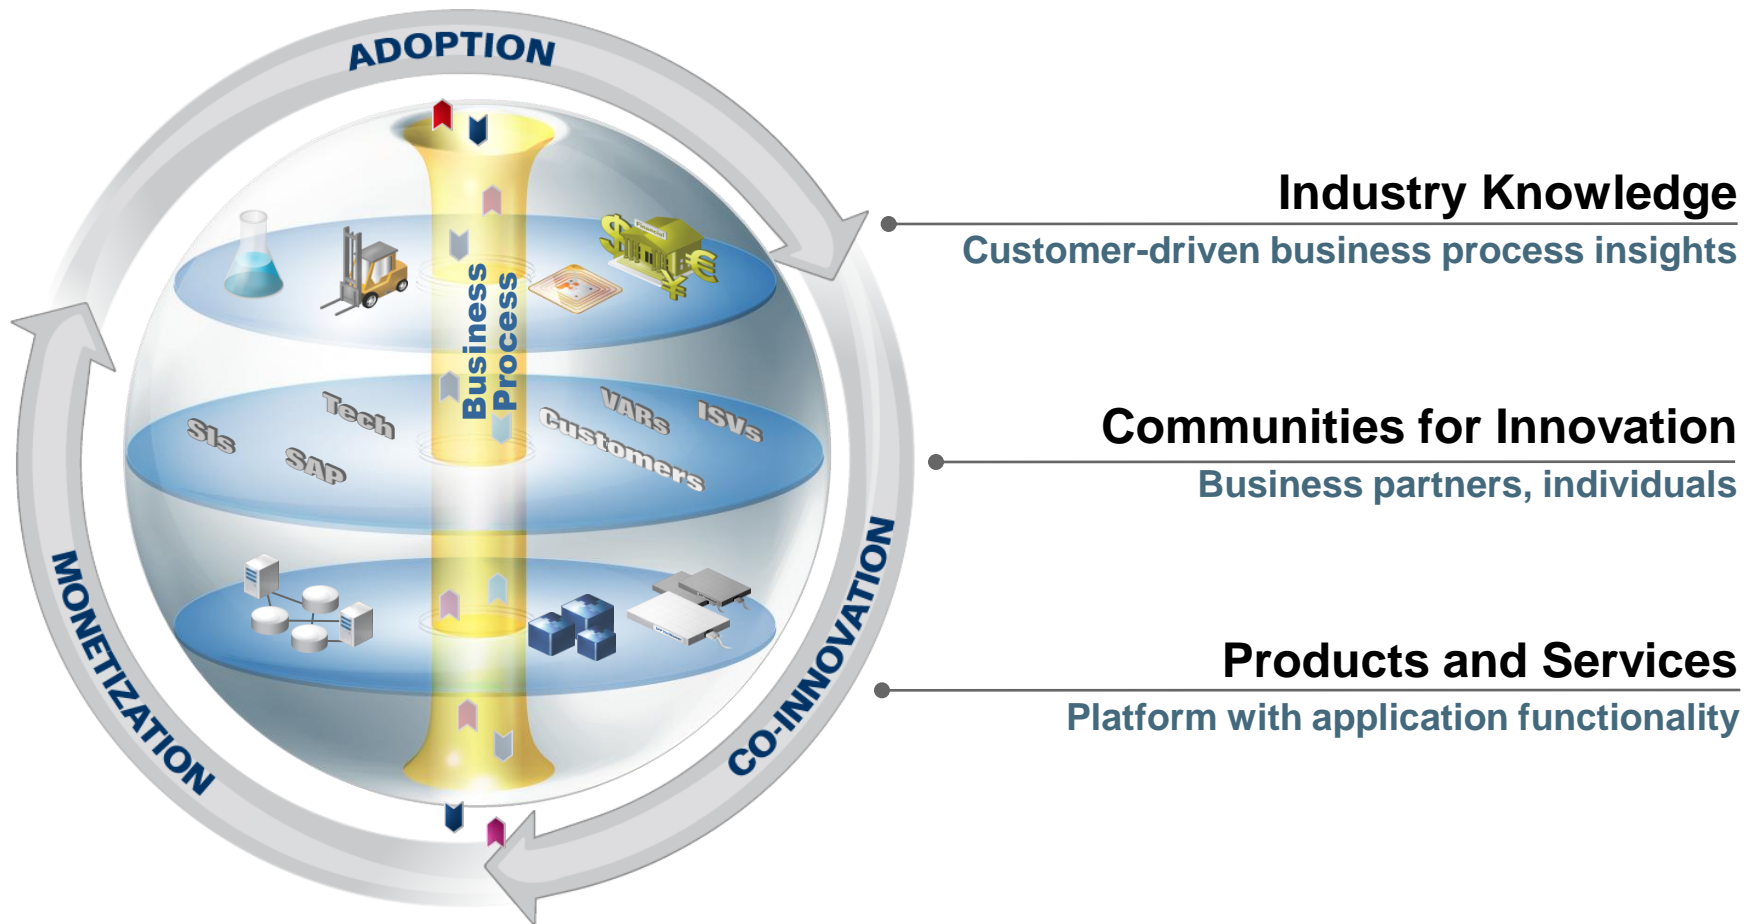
ADOPTION

CO-INNOVATION

MONETIZATION

Business Process

Tech

SIs

SAP

VARs

ISVs

Customers

Industry Knowledge
Customer-driven business process insights

Communities for Innovation
Business partners, individuals

Products and Services
Platform with application functionality